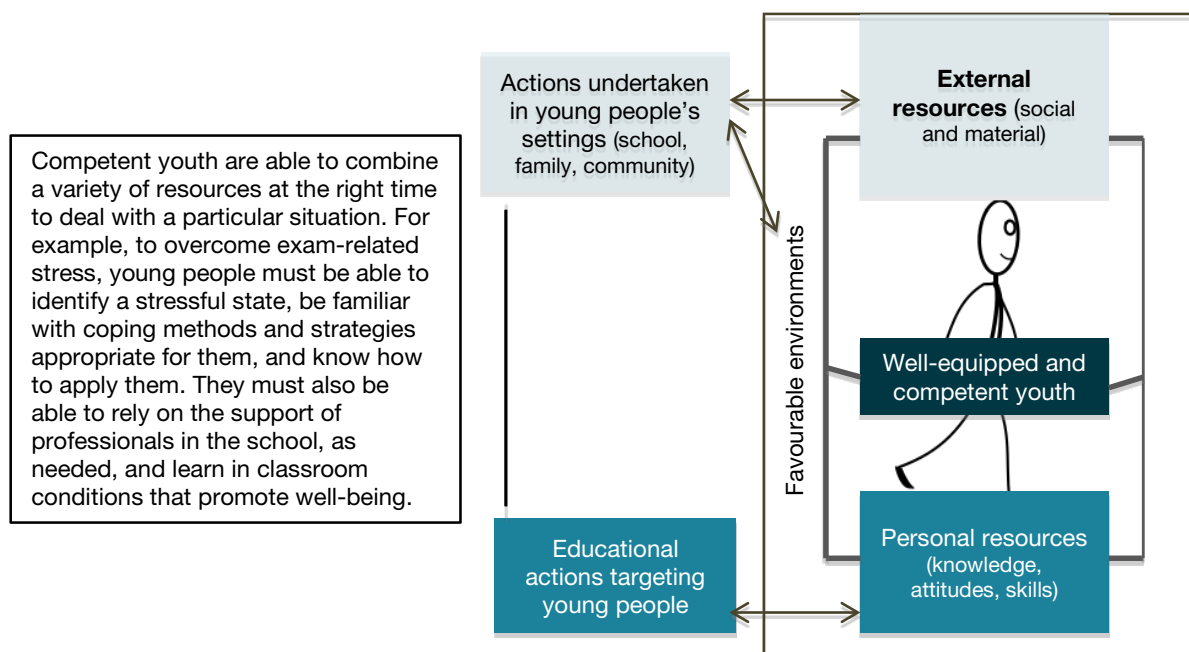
Competent youth are able to combine a variety of resources at the right time to deal with a particular situation. For example, to overcome exam-related stress, young people must be able to identify a stressful state, be familiar with coping methods and strategies appropriate for them, and know how to apply them. They must also be able to rely on the support of professionals in the school, as needed, and learn in classroom conditions that promote well-being.

Actions undertaken in young people's settings (school, family, community)

External resources (social and material)

Favourable environments

Well-equipped and competent youth

Educational actions targeting young people

Personal resources (knowledge, attitudes, skills)